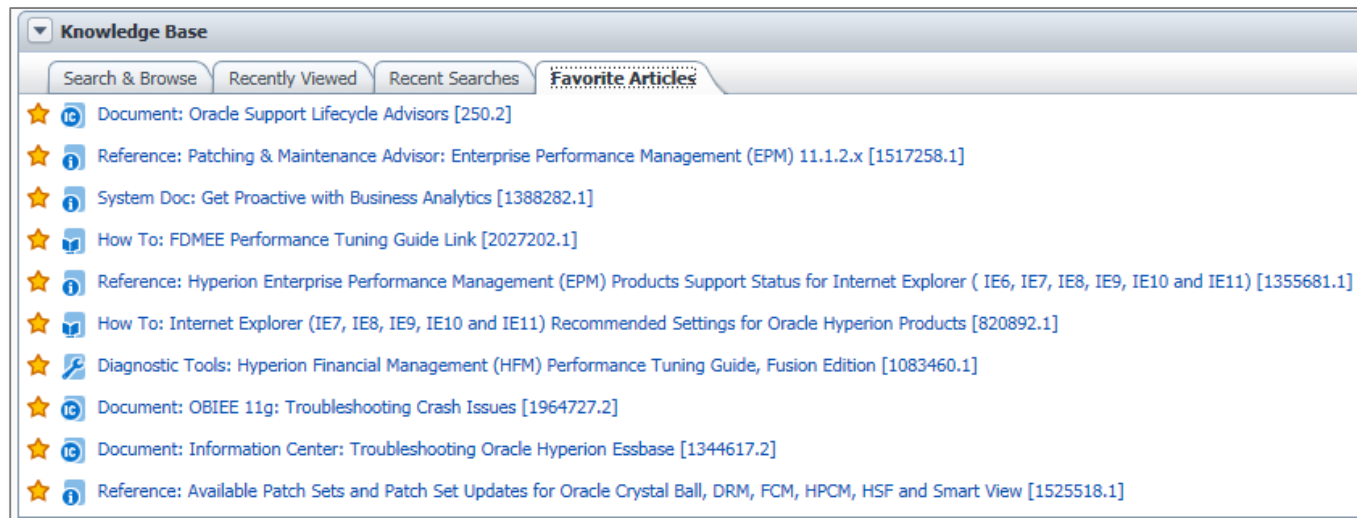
Knowledge Base

Search & Browse | Recently Viewed | Recent Searches | Favorite Articles

Document: Oracle Support Lifecycle Advisors [250.2]

Reference: Patching & Maintenance Advisor: Enterprise Performance Management (EPM) 11.1.2.x [1517258.1]

System Doc: Get Proactive with Business Analytics [1388282.1]

How To: FDMEE Performance Tuning Guide Link [2027202.1]

Reference: Hyperion Enterprise Performance Management (EPM) Products Support Status for Internet Explorer ( IE6, IE7, IE8, IE9, IE10 and IE11) [1355681.1]

How To: Internet Explorer (IE7, IE8, IE9, IE10 and IE11) Recommended Settings for Oracle Hyperion Products [820892.1]

Diagnostic Tools: Hyperion Financial Management (HFM) Performance Tuning Guide, Fusion Edition [1083460.1]

Document: OBIEE 11g: Troubleshooting Crash Issues [1964727.2]

Document: Information Center: Troubleshooting Oracle Hyperion Essbase [1344617.2]

Reference: Available Patch Sets and Patch Set Updates for Oracle Crystal Ball, DRM, FCM, HPCM, HSF and Smart View [1525518.1]